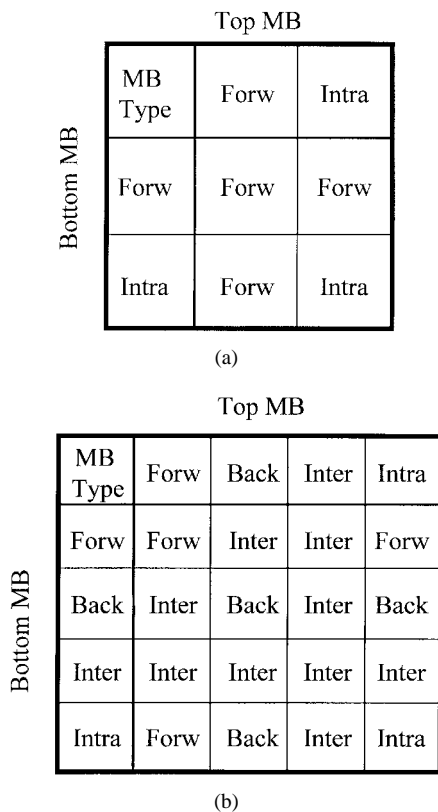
Top MB

Bottom MB

| MB Type | Forw | Intra |
|---|---|---|
| Forw | Forw | Forw |
| Intra | Forw | Intra |

(a)

Top MB

Bottom MB

| MB Type | Forw | Back | Inter | Intra |
|---|---|---|---|---|
| Forw | Forw | Inter | Inter | Forw |
| Back | Inter | Back | Inter | Back |
| Inter | Inter | Inter | Inter | Inter |
| Intra | Forw | Back | Inter | Intra |

(b)